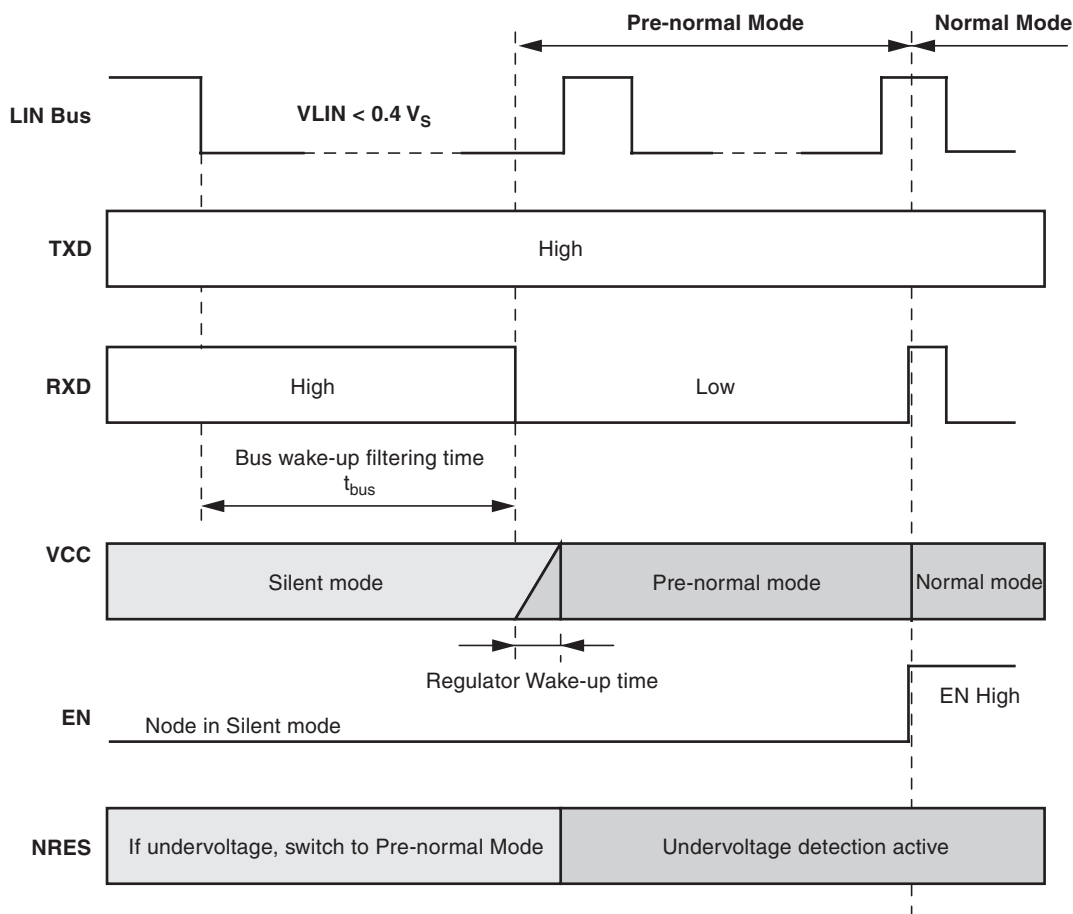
Pre-normal Mode

Normal Mode

LIN Bus

VLIN < 0.4 $V_S$

TXD

High

RXD

High

Low

Bus wake-up filtering time

$t_{bus}$

VCC

Silent mode

Pre-normal mode

Normal mode

Regulator Wake-up time

EN

Node in Silent mode

EN High

NRES

If undervoltage, switch to Pre-normal Mode

Undervoltage detection active